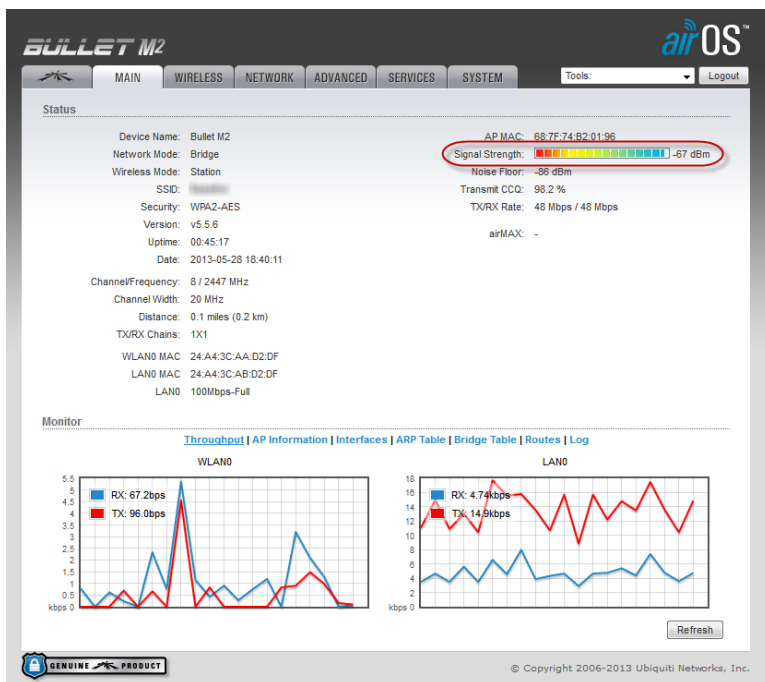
BULLET M2

airOS

MAIN | WIRELESS | NETWORK | ADVANCED | SERVICES | SYSTEM

Tools: | Logout

Status

| | |
|---|---|
| Device Name: | Bullet M2 |
| Network Mode: | Bridge |
| Wireless Mode: | Station |
| SSID: | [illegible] |
| Security: | WPA2-AES |
| Version: | v5.5.6 |
| Uptime: | 00:45:17 |
| Date: | 2013-05-28 18:40:11 |
| Channel/Frequency: | 8 / 2447 MHz |
| Channel Width: | 20 MHz |
| Distance: | 0.1 miles (0.2 km) |
| TX/RX Chains: | 1X1 |
| WLAN0 MAC | 24:A4:3C:AA:D2:DF |
| LAN0 MAC | 24:A4:3C:AB:D2:DF |
| LAN0 | 100Mbps-Full |

| | |
|---|---|
| AP MAC: | 68:7F:74:B2:01:96 |
| Signal Strength: | -67 dBm |
| Noise Floor: | -86 dBm |
| Transmit CCQ: | 98.2 % |
| TX/RX Rate: | 48 Mbps / 48 Mbps |
| airMAX: | - |

Monitor

Throughput | AP Information | Interfaces | ARP Table | Bridge Table | Routes | Log

WLAN0

5.5 5 4.5 4 3.5 3 2.5 2 1.5 1 0.5 kbps 0

RX: 67.2bps
TX: 96.0bps

LAN0

18 16 14 12 10 8 6 4 2 kbps 0

RX: 4.74kbps
TX: 14.9kbps

Refresh

GENUINE PRODUCT

© Copyright 2006-2013 Ubiquiti Networks, Inc.